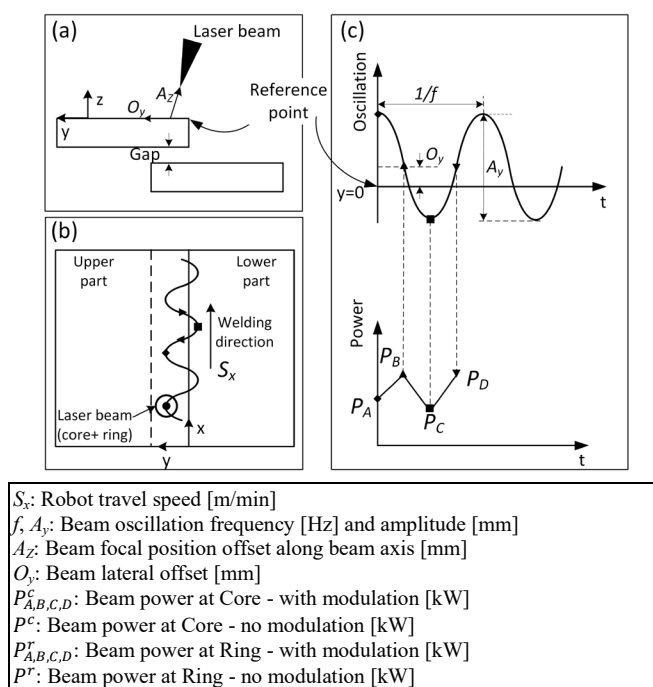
(a)
Laser beam
$A_Z$
z
$O_y$
y
Gap
Reference point

(b)
Upper part
Lower part
Welding direction
$S_x$
Laser beam (core+ ring)
x
y

(c)
Oscillation
1/f
$O_y$
$A_y$
y=0
t
Power
$P_B$
$P_D$
$P_A$
$P_C$
t

$S_x$: Robot travel speed [m/min]
$f$, $A_y$: Beam oscillation frequency [Hz] and amplitude [mm]
$A_Z$: Beam focal position offset along beam axis [mm]
$O_y$: Beam lateral offset [mm]
$P^c_{A,B,C,D}$: Beam power at Core - with modulation [kW]
$P^c$: Beam power at Core - no modulation [kW]
$P^r_{A,B,C,D}$: Beam power at Ring - with modulation [kW]
$P^r$: Beam power at Ring - no modulation [kW]